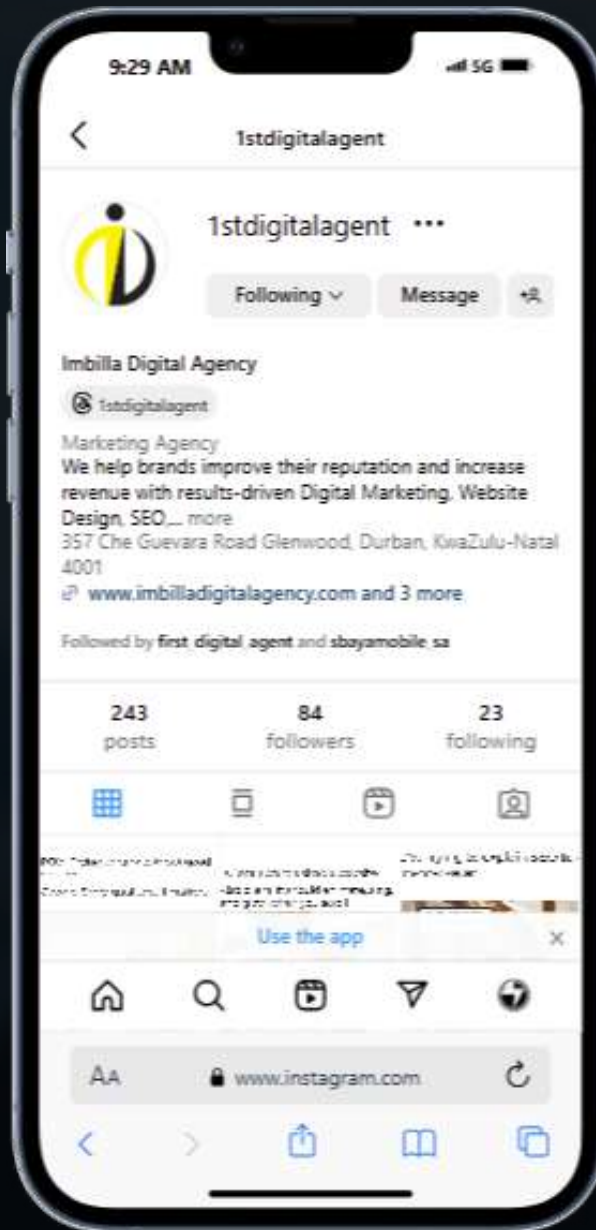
9:29 AM
5G

1stdigitalagent

1stdigitalagent •••

Following ⌄ Message

Imbilla Digital Agency

1stdigitalagent

Marketing Agency
We help brands improve their reputation and increase revenue with results-driven Digital Marketing, Website Design, SEO,... more
357 Che Guevara Road Glenwood, Durban, KwaZulu-Natal 4001
www.imbilladigitalagency.com and 3 more

Followed by first_digital_agent and sbayamobile_sa

243
posts

84
followers

23
following

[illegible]

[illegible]

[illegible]

Use the app

AA www.instagram.com